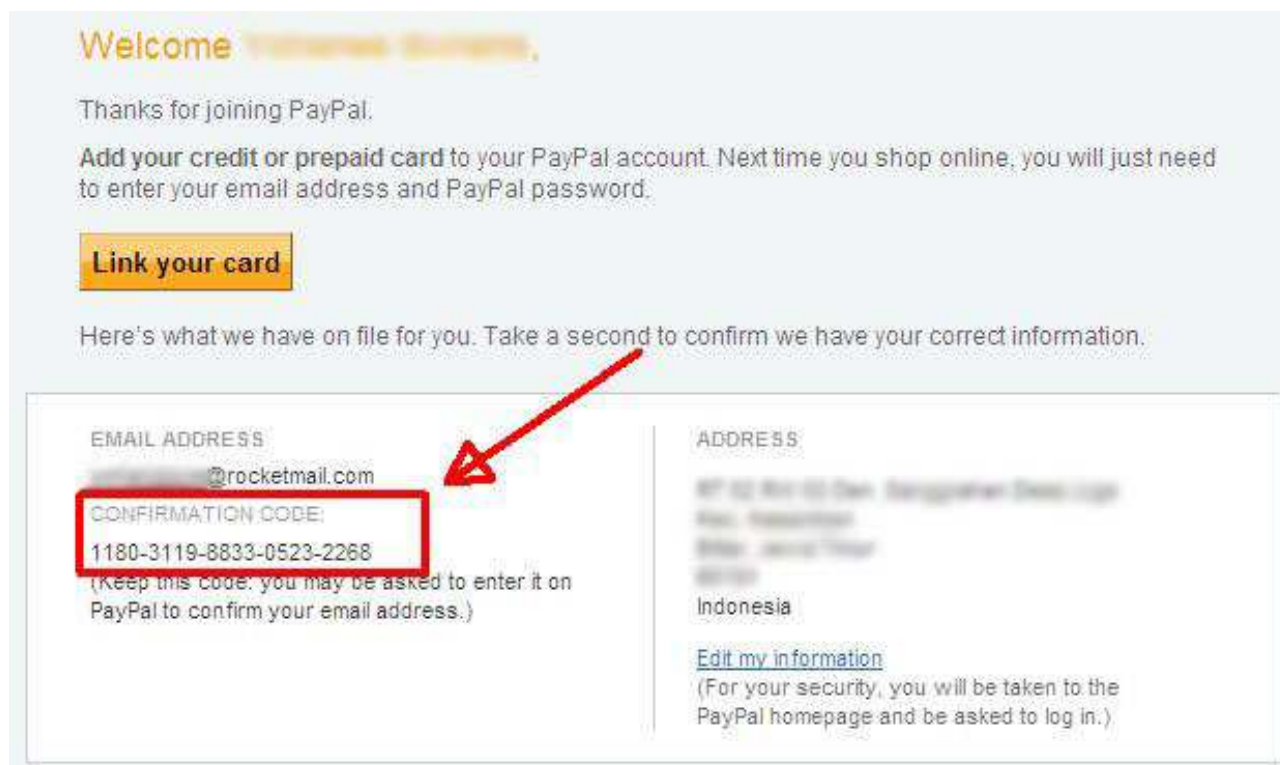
Welcome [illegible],

Thanks for joining PayPal.

**Add your credit or prepaid card** to your PayPal account. Next time you shop online, you will just need to enter your email address and PayPal password.

Link your card

Here's what we have on file for you. Take a second to confirm we have your correct information.

EMAIL ADDRESS
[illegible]@rocketmail.com
CONFIRMATION CODE:
1180-3119-8833-0523-2268
(Keep this code: you may be asked to enter it on PayPal to confirm your email address.)

ADDRESS
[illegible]
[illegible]
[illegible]
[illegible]
Indonesia

Edit my information
(For your security, you will be taken to the PayPal homepage and be asked to log in.)